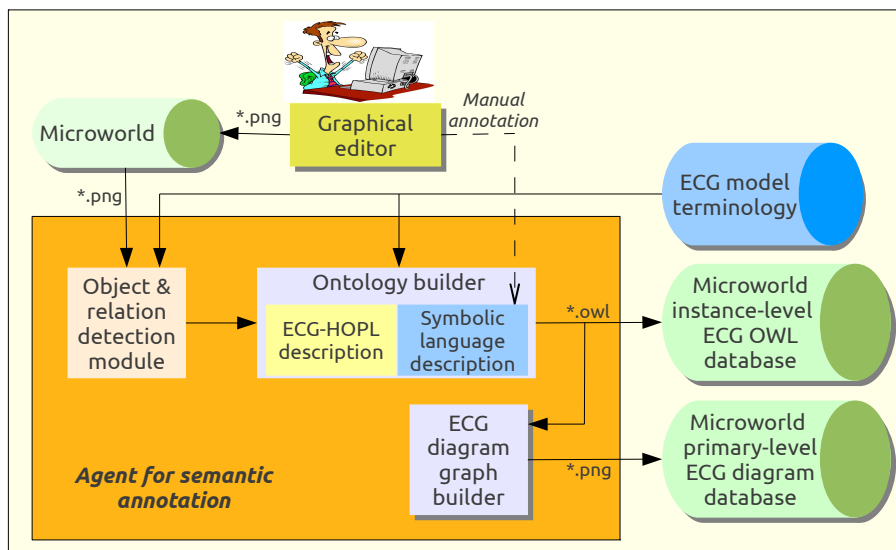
Microworld

*.png

Graphical editor

Manual annotation

*.png

ECG model terminology

Object & relation detection module

Ontology builder

ECG-HOPL description

Symbolic language description

*.owl

Microworld instance-level ECG OWL database

ECG diagram graph builder

*.png

Microworld primary-level ECG diagram database

Agent for semantic annotation